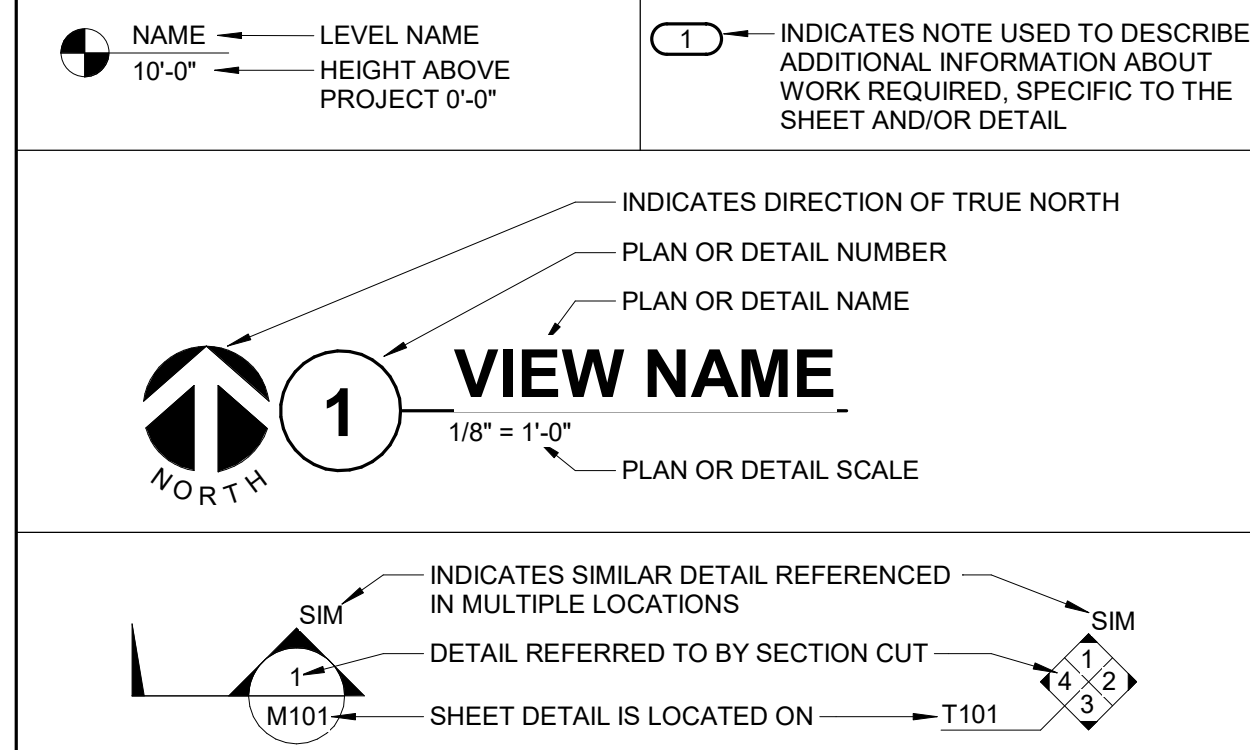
NAME
10'-0"
LEVEL NAME
HEIGHT ABOVE PROJECT 0'-0"

1
INDICATES NOTE USED TO DESCRIBE ADDITIONAL INFORMATION ABOUT WORK REQUIRED, SPECIFIC TO THE SHEET AND/OR DETAIL

INDICATES DIRECTION OF TRUE NORTH
PLAN OR DETAIL NUMBER
PLAN OR DETAIL NAME

NORTH
1
VIEW NAME
1/8" = 1'-0"
PLAN OR DETAIL SCALE

INDICATES SIMILAR DETAIL REFERENCED IN MULTIPLE LOCATIONS
SIM
SIM
1
DETAIL REFERRED TO BY SECTION CUT
M101
SHEET DETAIL IS LOCATED ON
T101
1
4
2
3